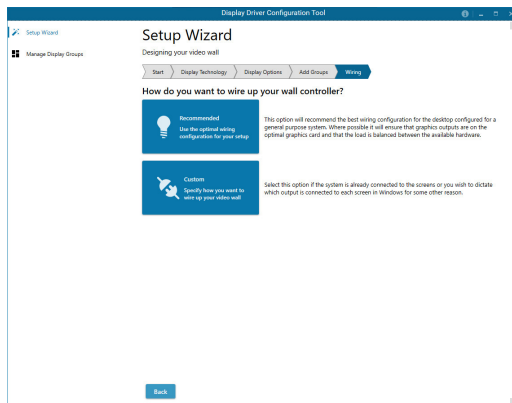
Display Driver Configuration Tool

Setup Wizard

Manage Display Groups

Setup Wizard

Designing your video wall

Start

Display Technology

Display Options

Add Groups

Wiring

How do you want to wire up your wall controller?

Recommended
Use the optimal wiring configuration for your setup

This option will recommend the best wiring configuration for the desktop configured for a general purpose system. Where possible it will ensure that graphics outputs are on the optimal graphics card and that the load is balanced between the available hardware.

Custom
Specify how you want to wire up your video wall

Select this option if the system is already connected to the screens or you wish to dictate which output is connected to each screen in Windows for some other reason.

Back